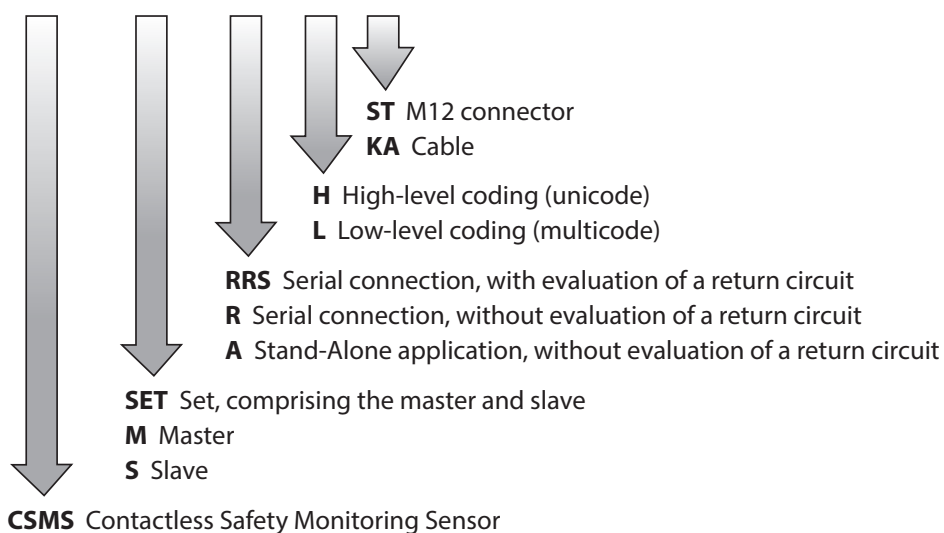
**ST** M12 connector
**KA** Cable

**H** High-level coding (unicode)
**L** Low-level coding (multicode)

**RRS** Serial connection, with evaluation of a return circuit
**R** Serial connection, without evaluation of a return circuit
**A** Stand-Alone application, without evaluation of a return circuit

**SET** Set, comprising the master and slave
**M** Master
**S** Slave

**CSMS** Contactless Safety Monitoring Sensor